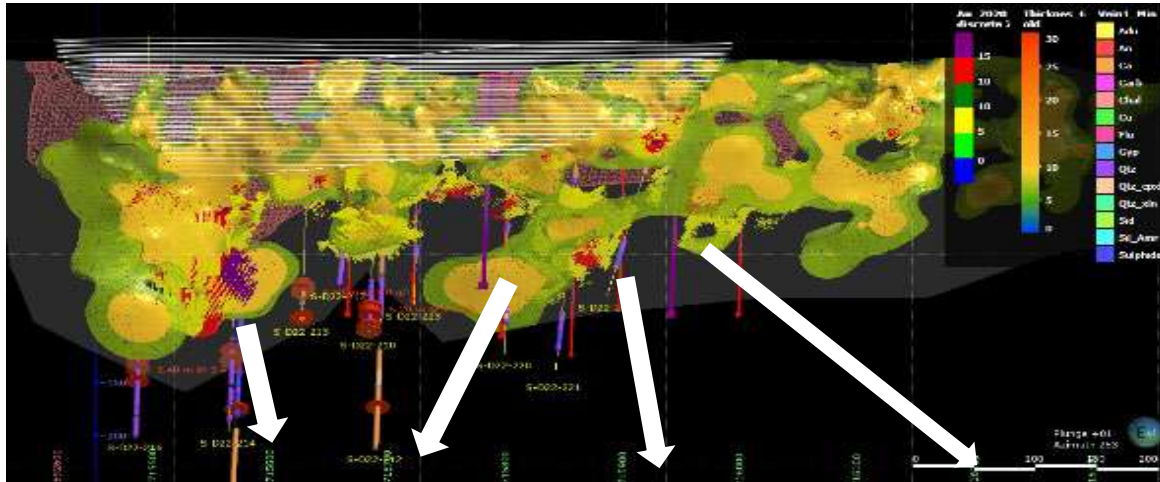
Au 2020 discrete 5
15
10
10
5
0
Thickness 6 old
30
25
20
15
10
5
0
Vein1_Min
Adu
An
Ca
Carb
Chal
Cu
Flu
Gyp
Qtz
Qtz_cpx
Qtz_xln
Sid
Sil_Amr
Sulphide
S-D22-215
S D22 223
S-D22-210
S-D22-220
S-D22-221
S D22-2
S-D22-214
S D22 214
S-D22-212
Plunge +01
Azimuth 255
0
100
200
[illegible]